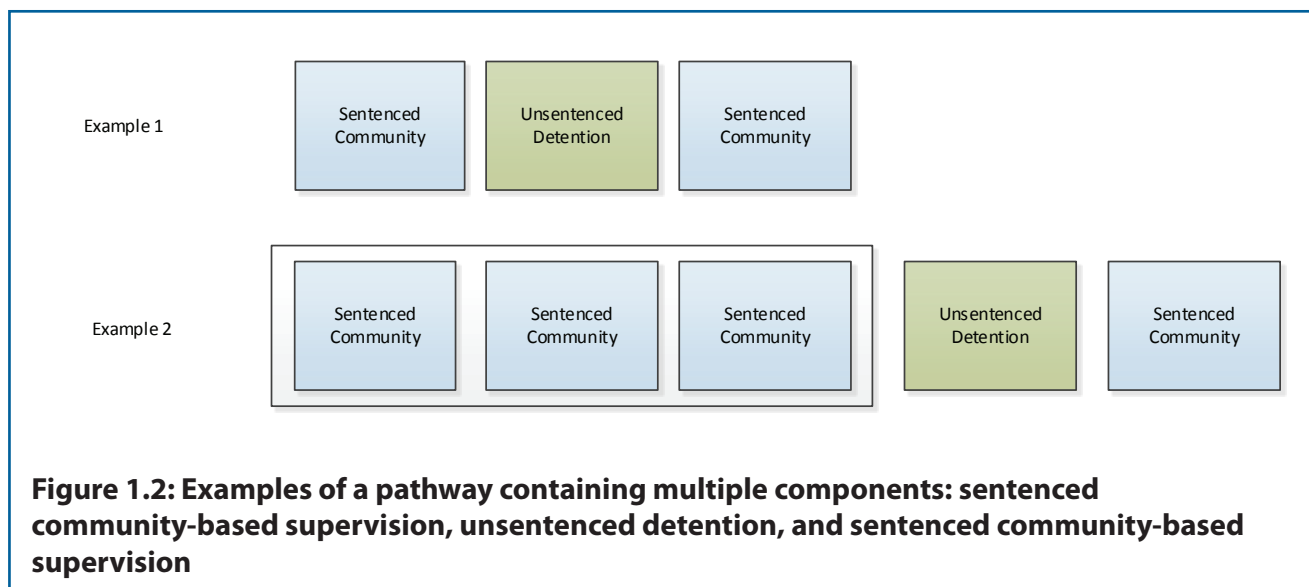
Example 1

Sentenced Community

Unsentenced Detention

Sentenced Community

Example 2

Sentenced Community

Sentenced Community

Sentenced Community

Unsentenced Detention

Sentenced Community

**Figure 1.2: Examples of a pathway containing multiple components: sentenced community-based supervision, unsentenced detention, and sentenced community-based supervision**